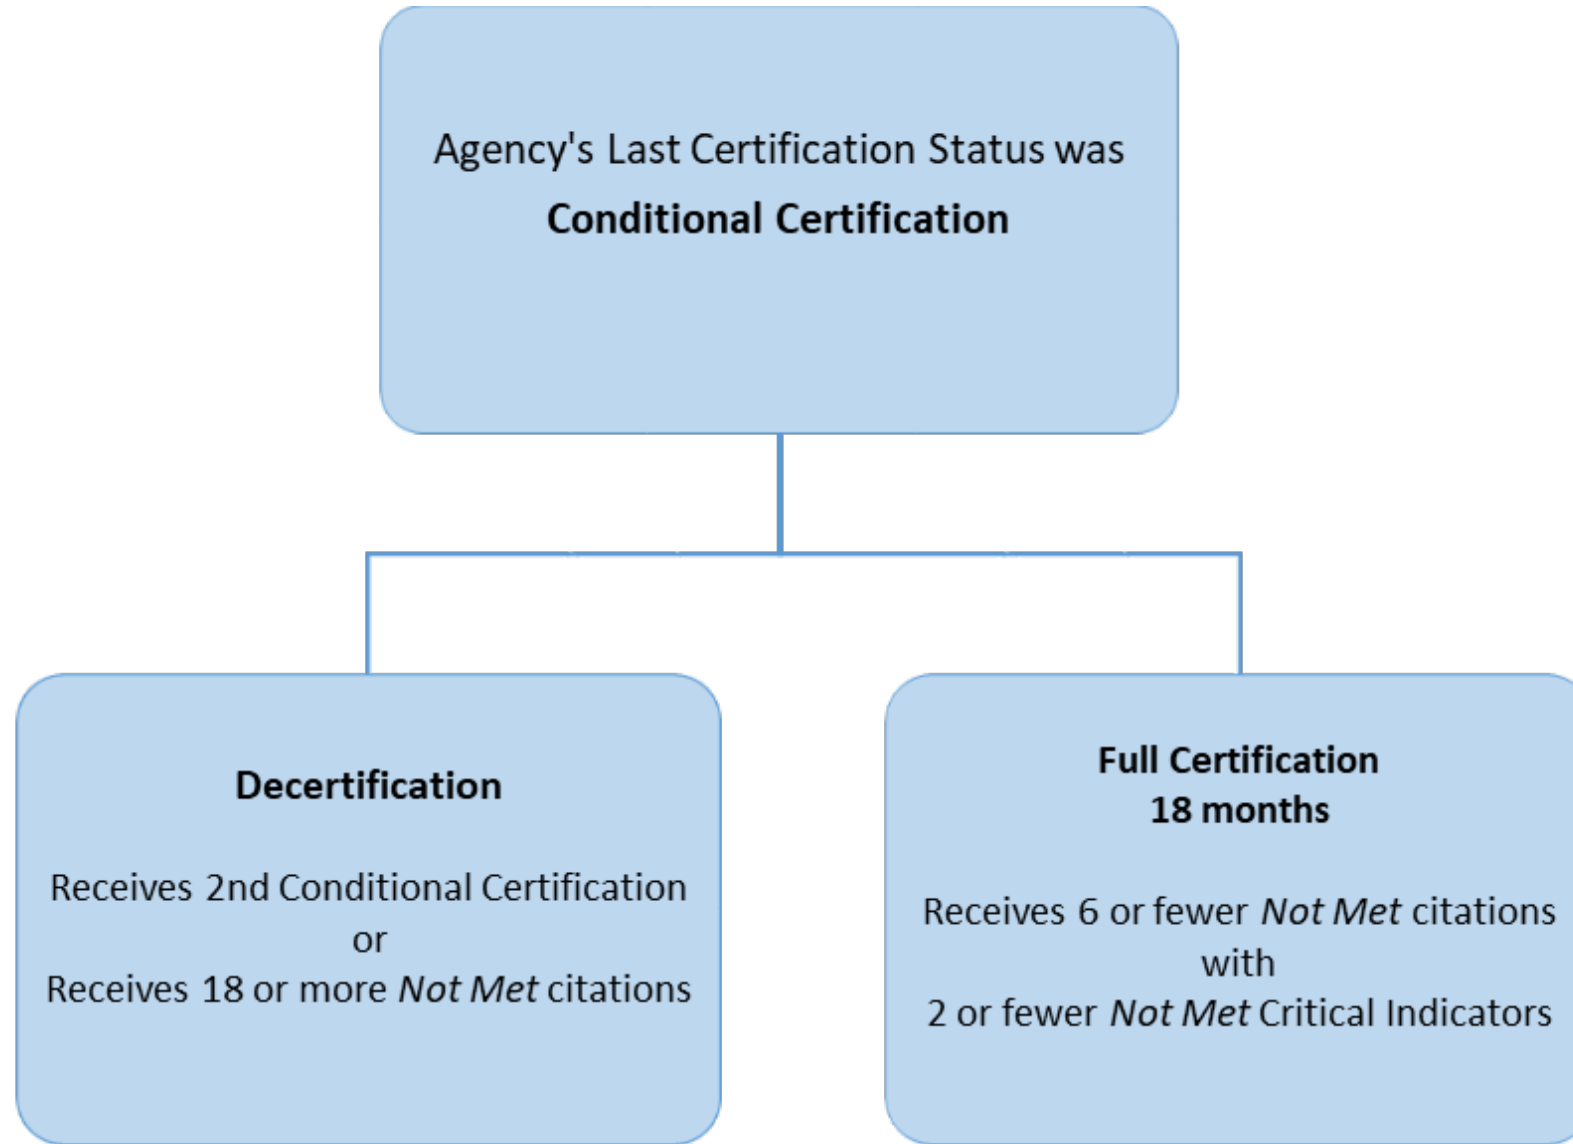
Agency's Last Certification Status was
**Conditional Certification**

**Decertification**

Receives 2nd Conditional Certification
or
Receives 18 or more *Not Met* citations

**Full Certification**
**18 months**

Receives 6 or fewer *Not Met* citations
with
2 or fewer *Not Met* Critical Indicators